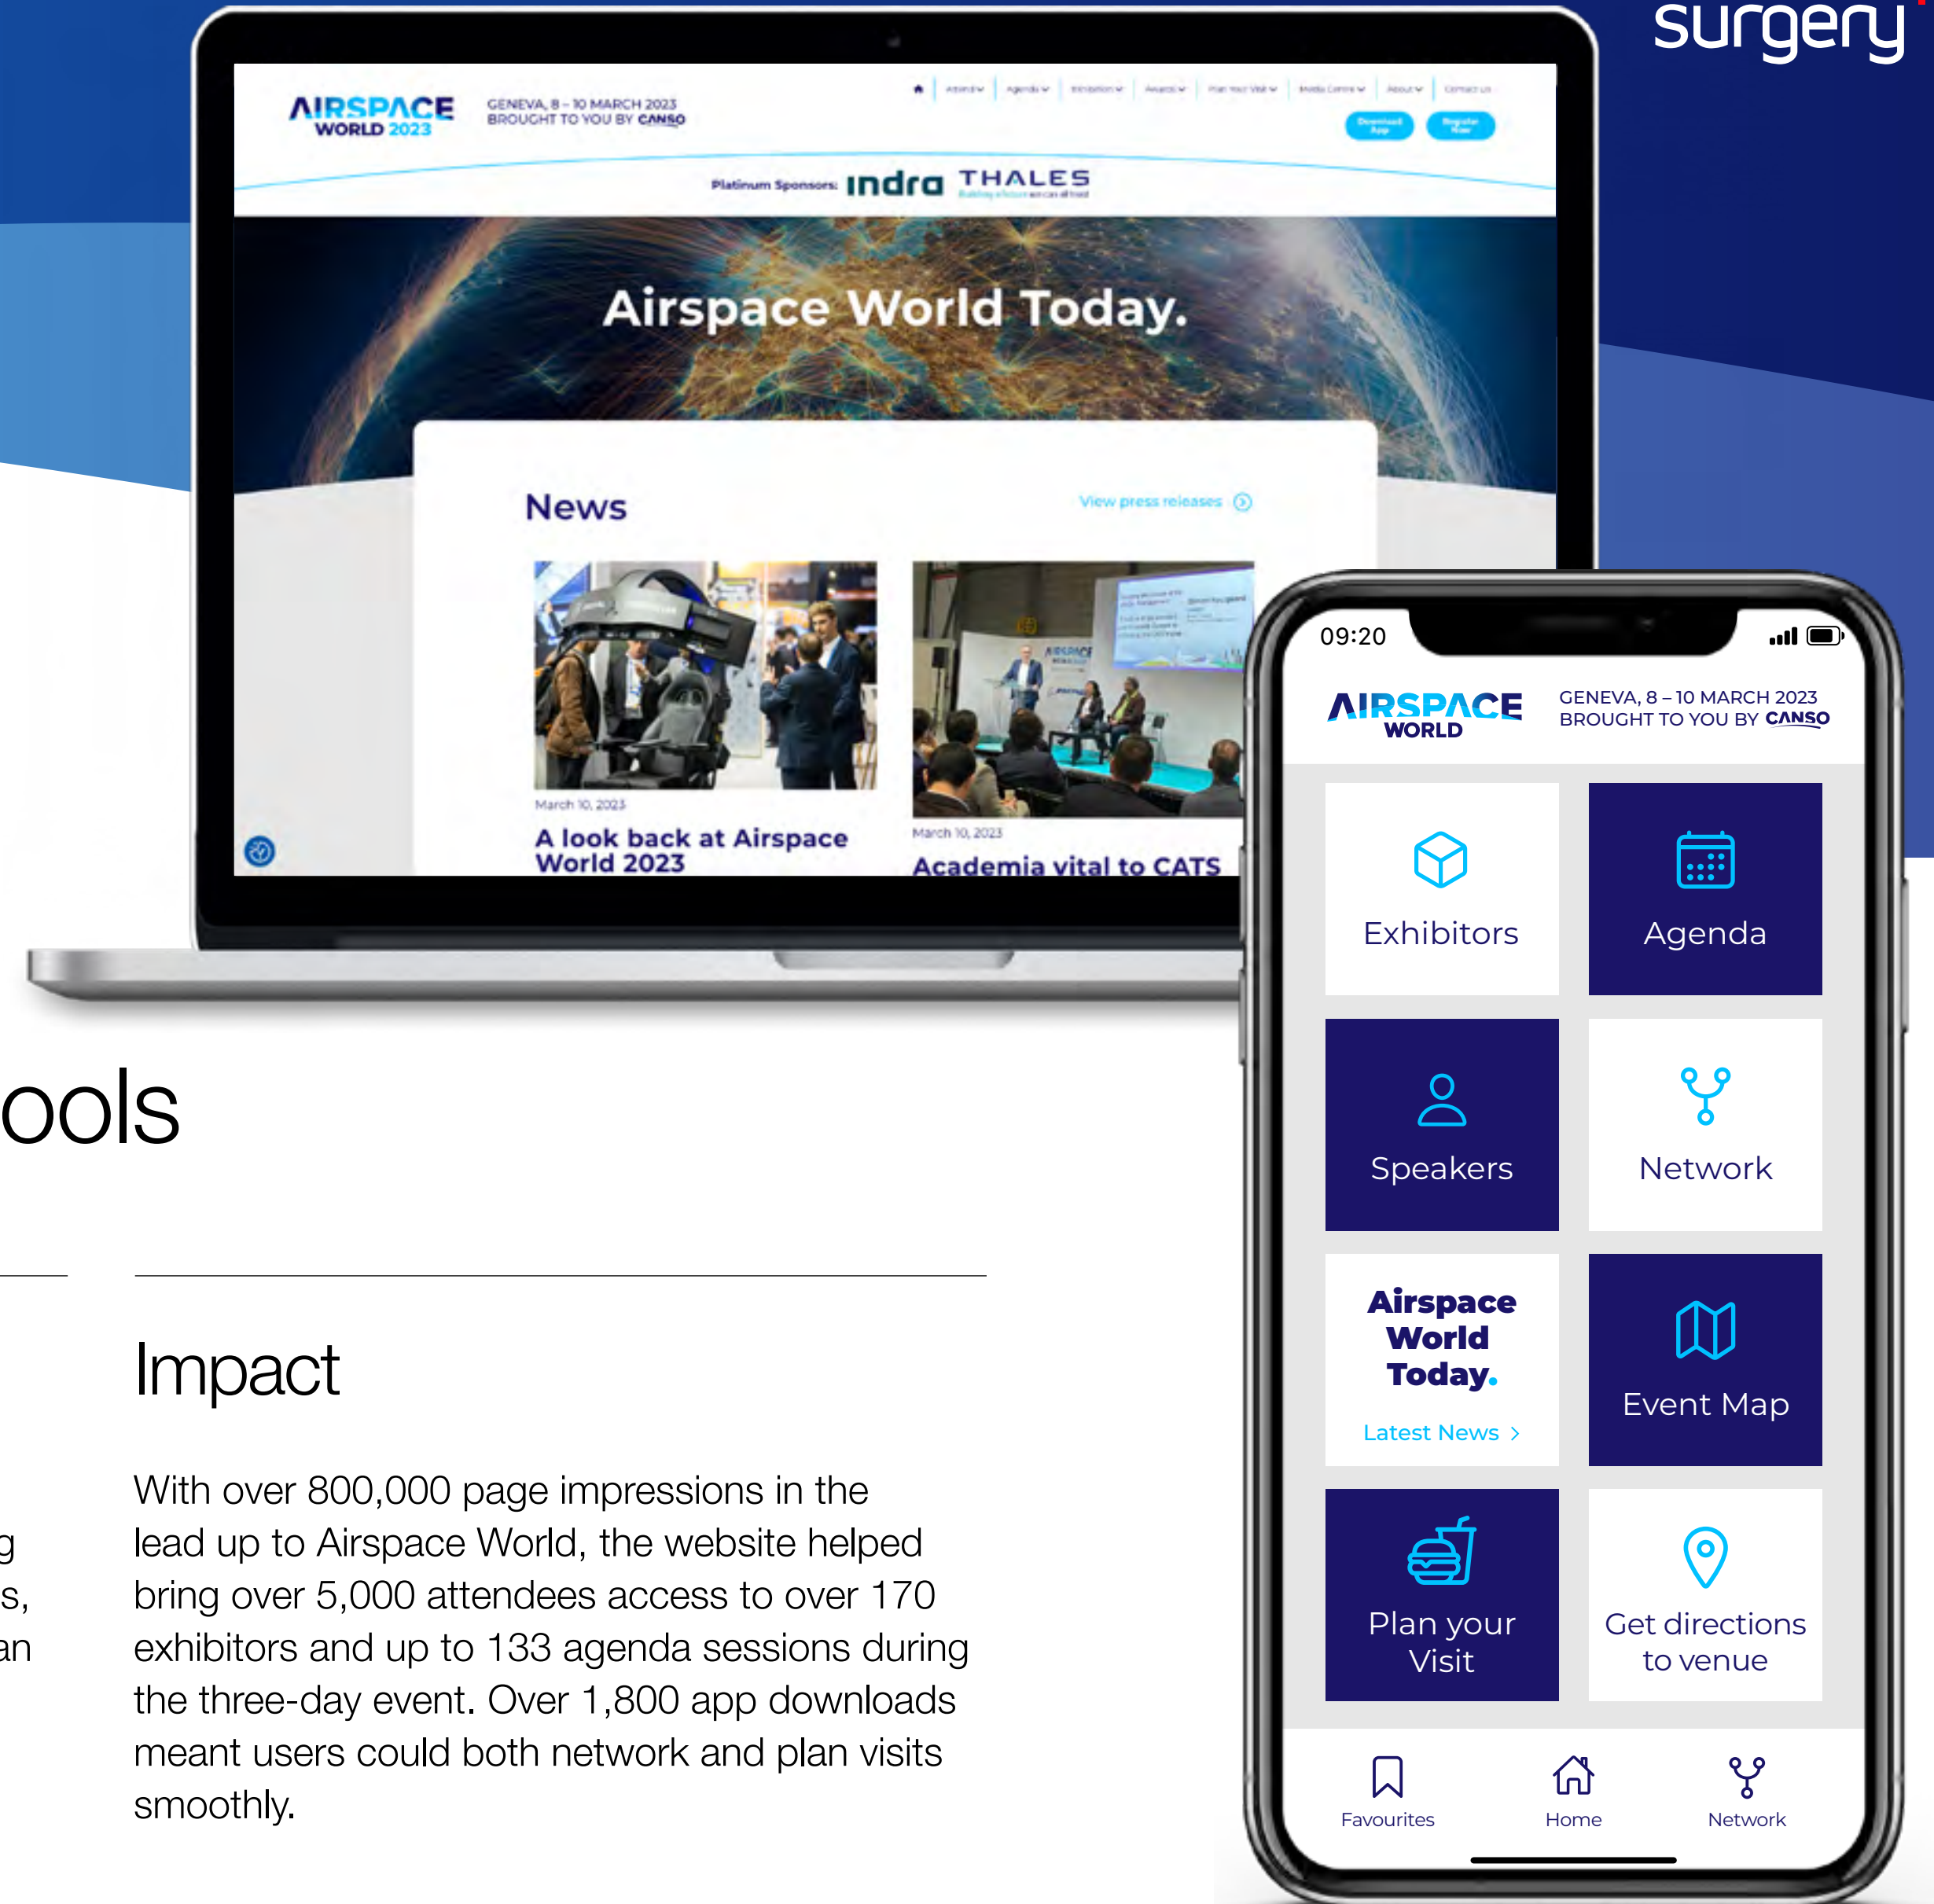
surgery

AIRSPACE WORLD 2023
GENEVA, 8 – 10 MARCH 2023
BROUGHT TO YOU BY CANSO

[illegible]

Platinum Sponsors: indra THALES

Airspace World Today.

News

View press releases

March 10, 2023
A look back at Airspace World 2023

March 10, 2023
Academia vital to CATS

09:20

AIRSPACE WORLD
GENEVA, 8 – 10 MARCH 2023
BROUGHT TO YOU BY CANSO

Exhibitors

Agenda

Speakers

Network

Airspace World Today.
Latest News >

Event Map

Plan your Visit

Get directions to venue

Favourites
Home
Network

ools

g
s,
an

Impact

With over 800,000 page impressions in the lead up to Airspace World, the website helped bring over 5,000 attendees access to over 170 exhibitors and up to 133 agenda sessions during the three-day event. Over 1,800 app downloads meant users could both network and plan visits smoothly.